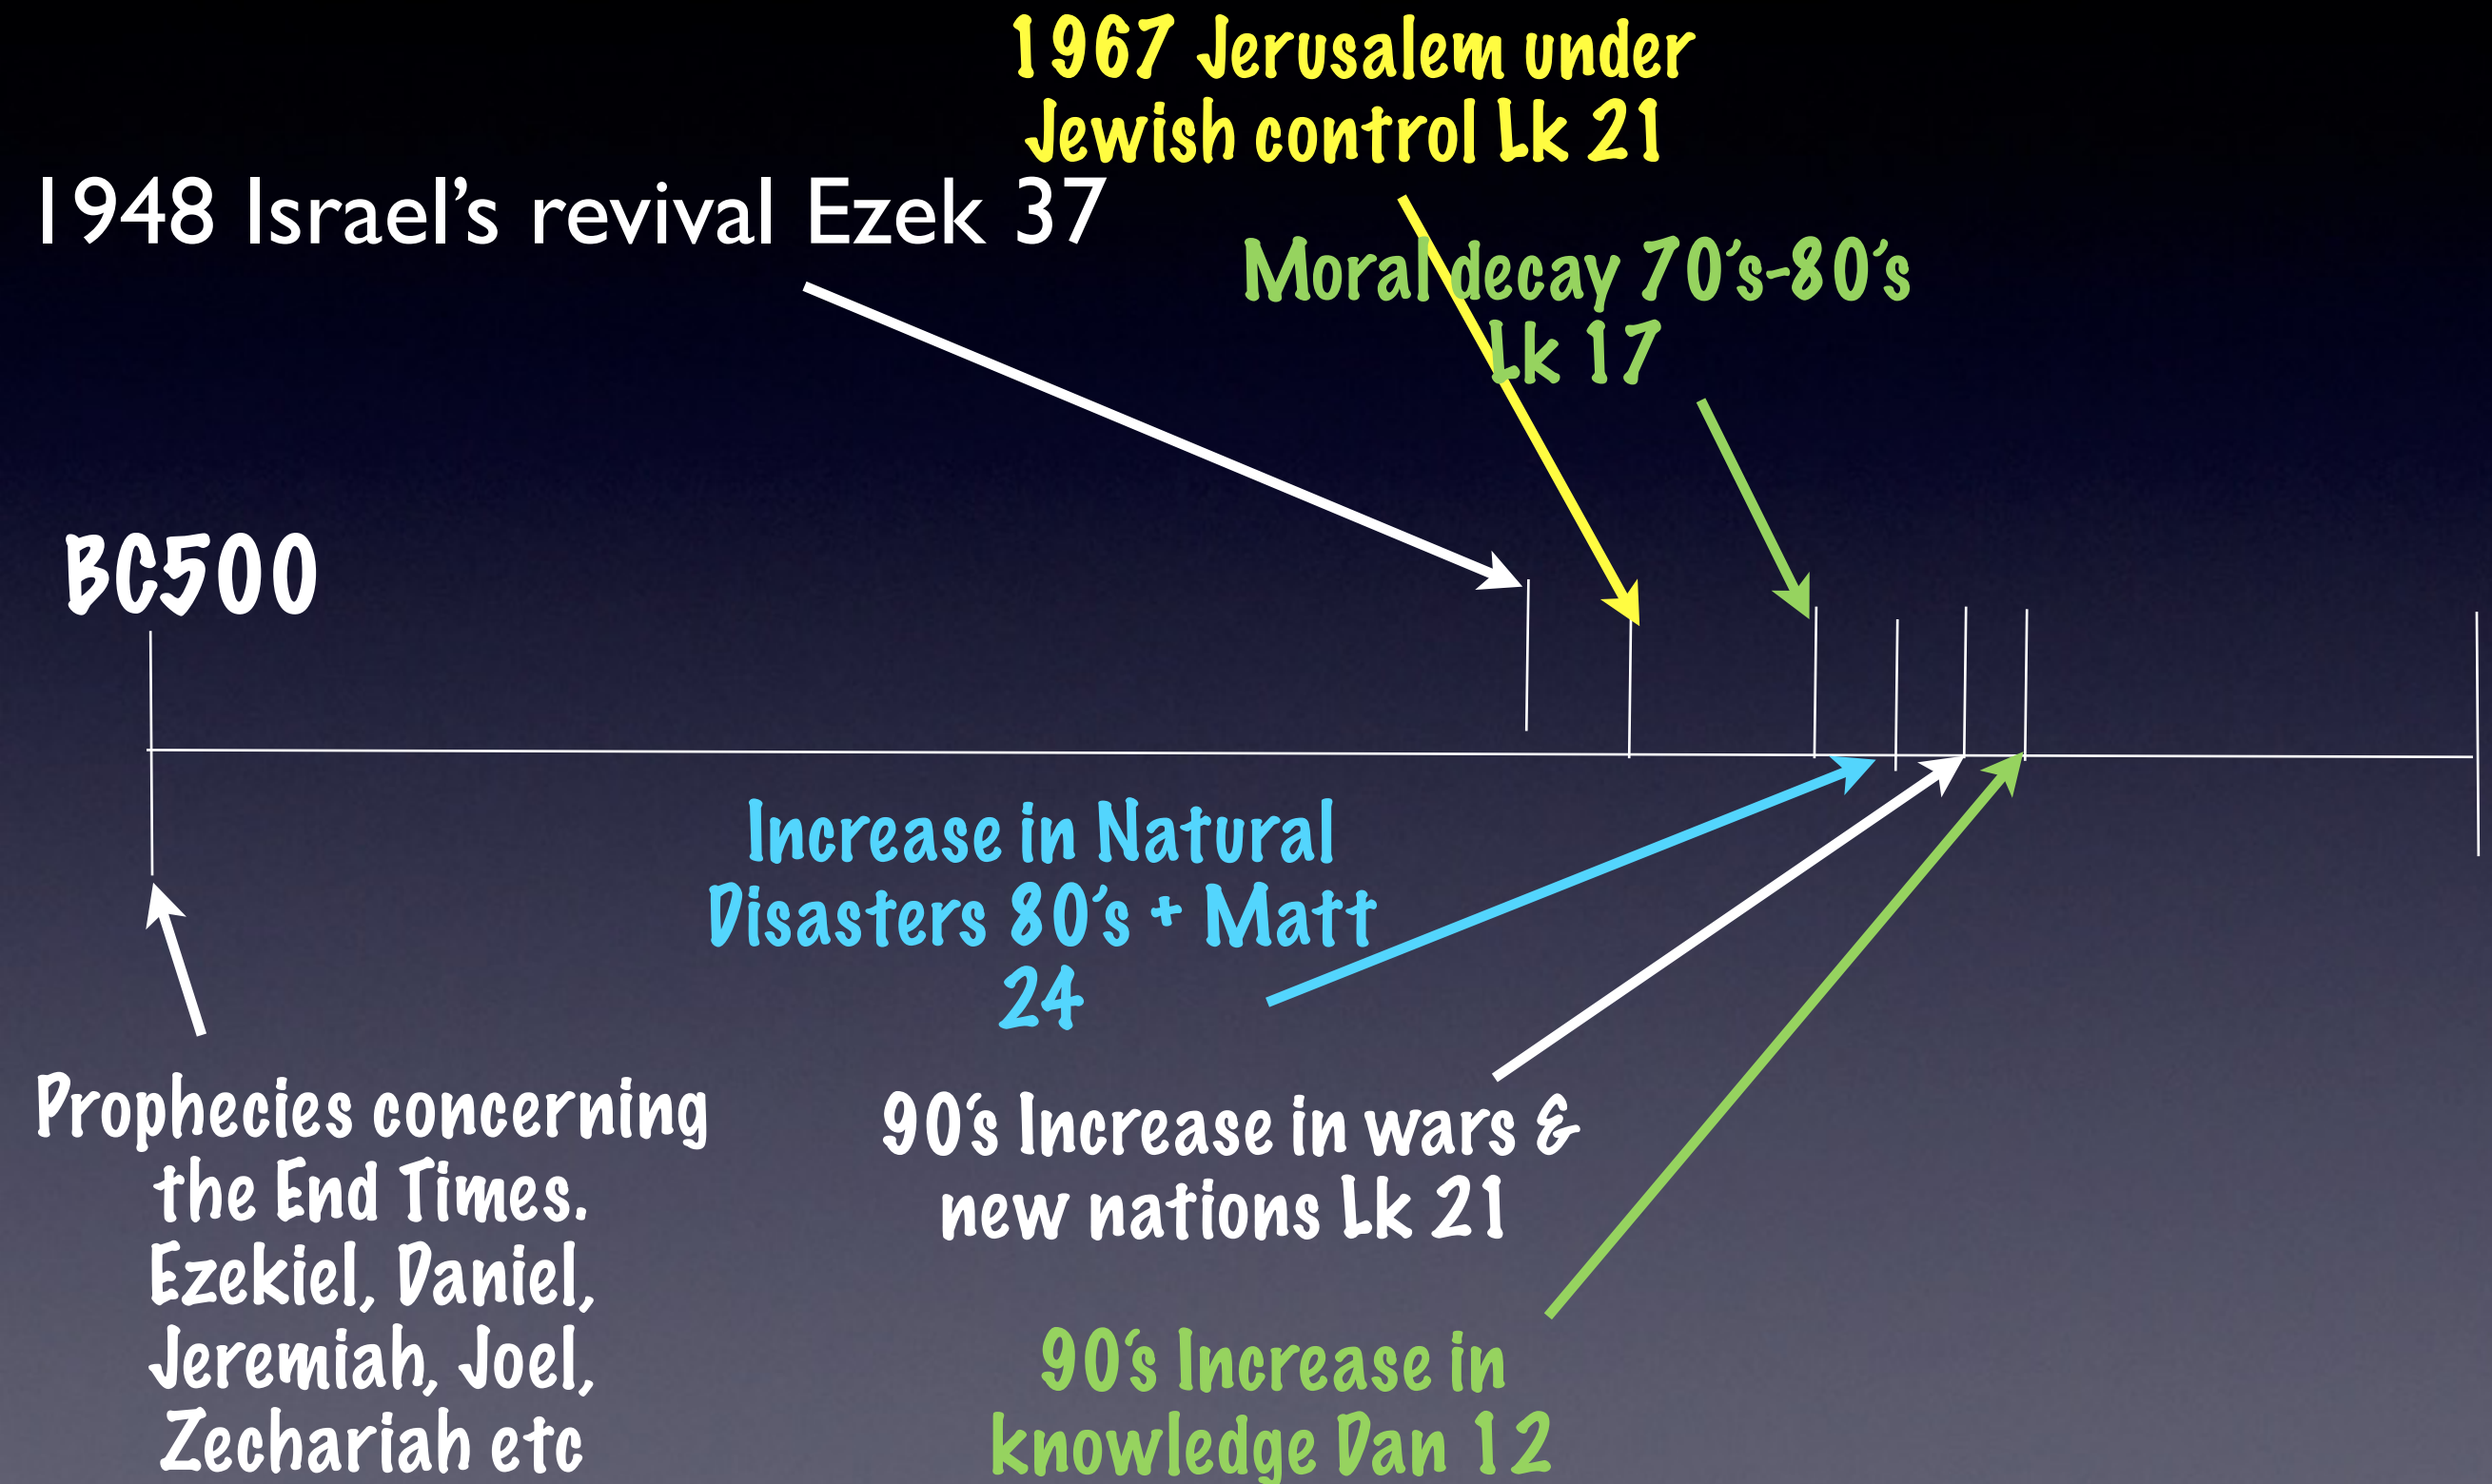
1967 Jerusalem under Jewish control Lk 21

1948 Israel's revival Ezek 37

Moral decay 70's-80's Lk 17

BC500

Increase in Natural Disasters 80's + Matt 24

Prophecies concerning the End Times. Ezekiel, Daniel, Jeremiah, Joel, Zechariah etc

90's Increase in wars & new nations Lk 21

90's Increase in knowledge Dan 12